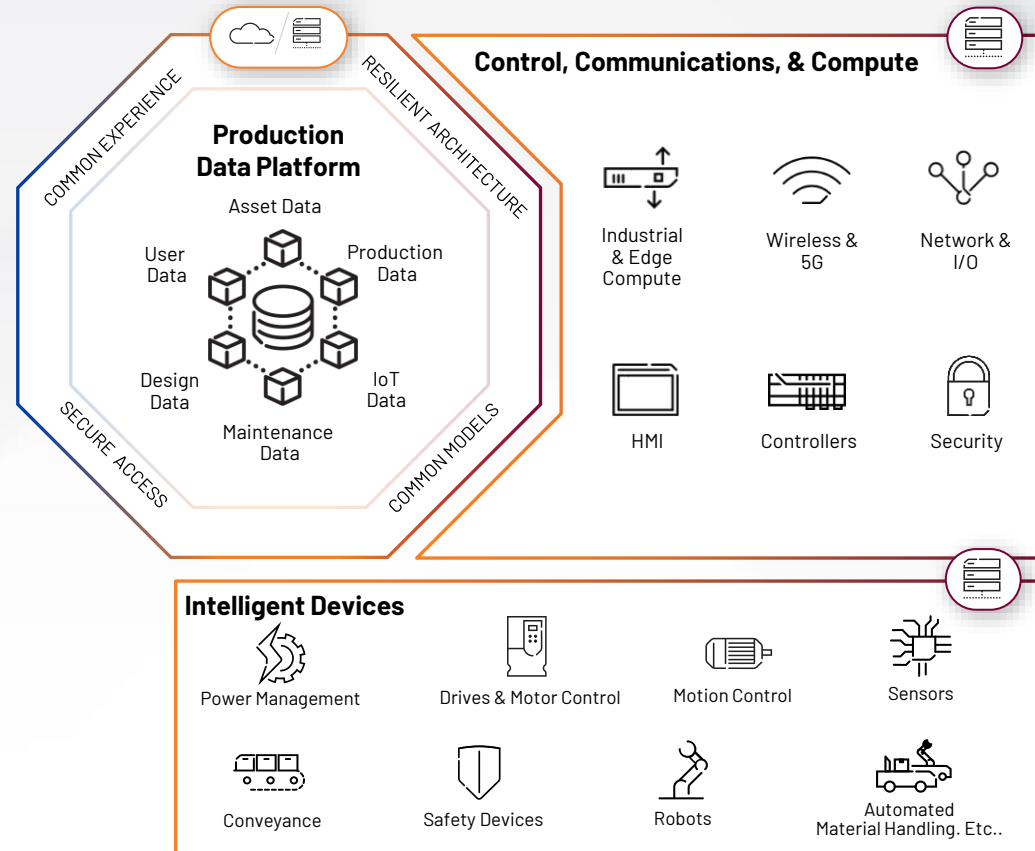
COMMON EXPERIENCE

RESILIENT ARCHITECTURE

SECURE ACCESS

COMMON MODELS

Production Data Platform

Asset Data

User Data

Production Data

Design Data

IoT Data

Maintenance Data

Control, Communications, & Compute

Industrial & Edge Compute

Wireless & 5G

Network & I/O

HMI

Controllers

Security

Intelligent Devices

Power Management

Drives & Motor Control

Motion Control

Sensors

Conveyance

Safety Devices

Robots

Automated Material Handling. Etc..